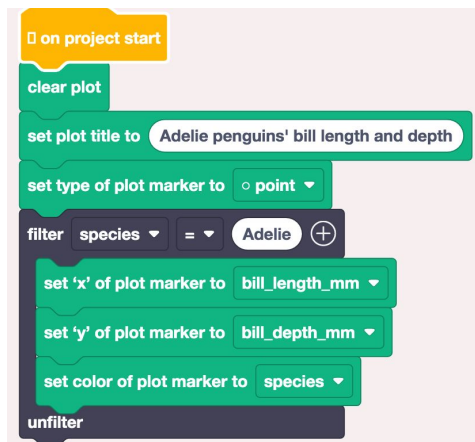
on project start
clear plot
set plot title to Adelie penguins' bill length and depth
set type of plot marker to ○ point ▾
filter species ▾ = ▾ Adelie ⊕
set 'x' of plot marker to bill_length_mm ▾
set 'y' of plot marker to bill_depth_mm ▾
set color of plot marker to species ▾
unfilter